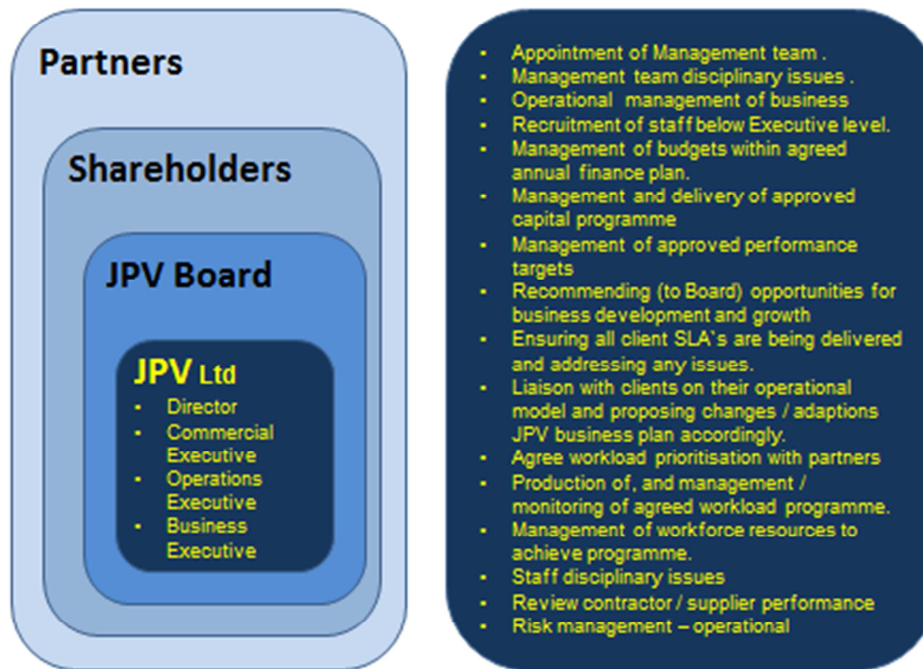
Partners

Shareholders

JPV Board

JPV Ltd
- Director
- Commercial Executive
- Operations Executive
- Business Executive

- Appointment of Management team .
- Management team disciplinary issues .
- Operational management of business
- Recruitment of staff below Executive level.
- Management of budgets within agreed annual finance plan.
- Management and delivery of approved capital programme
- Management of approved performance targets
- Recommending (to Board) opportunities for business development and growth
- Ensuring all client SLA's are being delivered and addressing any issues.
- Liaison with clients on their operational model and proposing changes / adaptions JPV business plan accordingly.
- Agree workload prioritisation with partners
- Production of, and management / monitoring of agreed workload programme.
- Management of workforce resources to achieve programme.
- Staff disciplinary issues
- Review contractor / supplier performance
- Risk management – operational